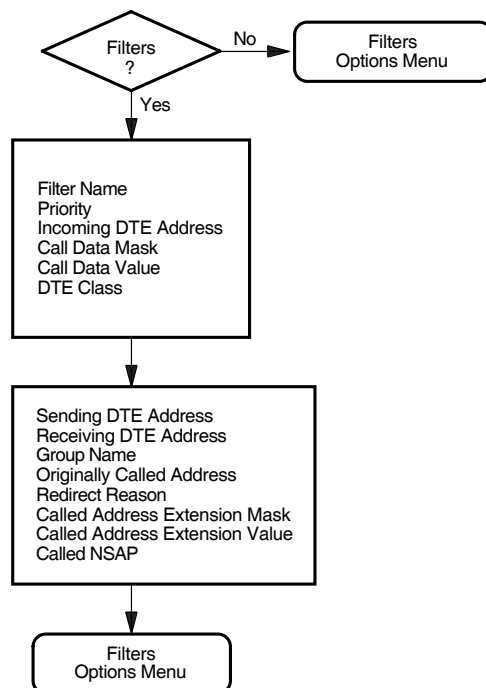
Filters
?

No

Filters
Options Menu

Yes

Filter Name
Priority
Incoming DTE Address
Call Data Mask
Call Data Value
DTE Class

Sending DTE Address
Receiving DTE Address
Group Name
Originally Called Address
Redirect Reason
Called Address Extension Mask
Called Address Extension Value
Called NSAP

Filters
Options Menu